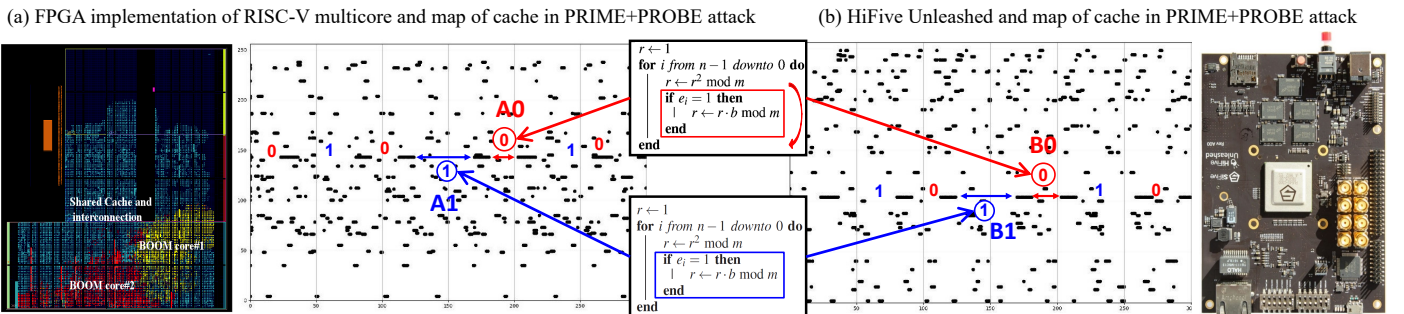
(a) FPGA implementation of RISC-V multicore and map of cache in PRIME+PROBE attack

(b) HiFive Unleashed and map of cache in PRIME+PROBE attack

Shared Cache and interconnection

BOOM core#1

BOOM core#2

250

200

150

100

50

0

0 50 100 150 200

0 1 0 1 0

A0

A1

0

1

$r \leftarrow 1$
**for** $i$ *from* $n-1$ *downto* 0 **do**
$r \leftarrow r^2 \bmod m$
**if** $e_i = 1$ **then**
$r \leftarrow r \cdot b \bmod m$
**end**
**end**

$r \leftarrow 1$
**for** $i$ *from* $n-1$ *downto* 0 **do**
$r \leftarrow r^2 \bmod m$
**if** $e_i = 1$ **then**
$r \leftarrow r \cdot b \bmod m$
**end**
**end**

B0

B1

0

1

1 0 1 0

150 200 250 300

Unleashed

SiFive

HiFive